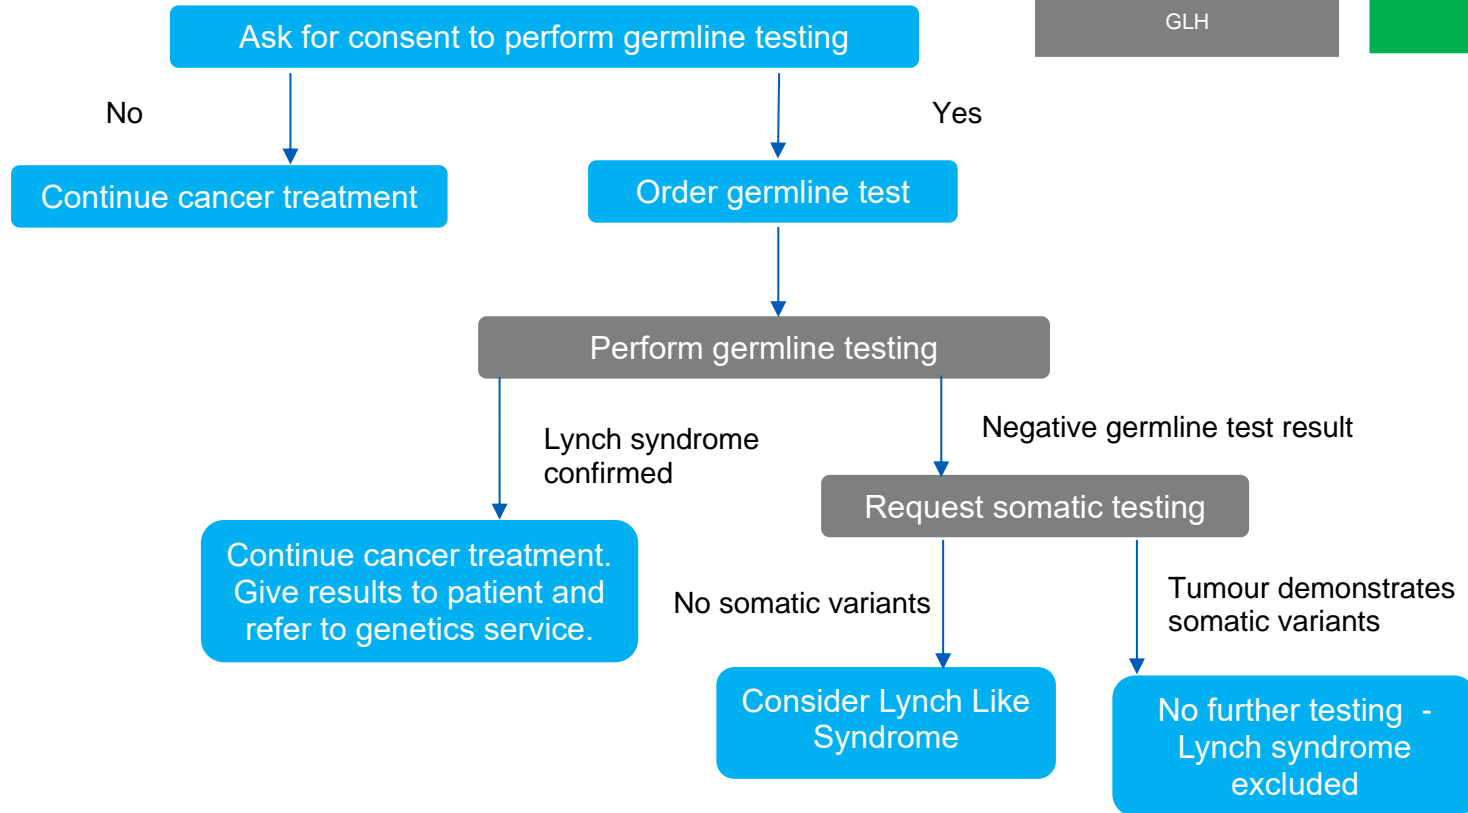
Ask for consent to perform germline testing

GLH

No

Yes

Continue cancer treatment

Order germline test

Perform germline testing

Lynch syndrome confirmed

Negative germline test result

Request somatic testing

Continue cancer treatment. Give results to patient and refer to genetics service.

No somatic variants

Tumour demonstrates somatic variants

Consider Lynch Like Syndrome

No further testing - Lynch syndrome excluded